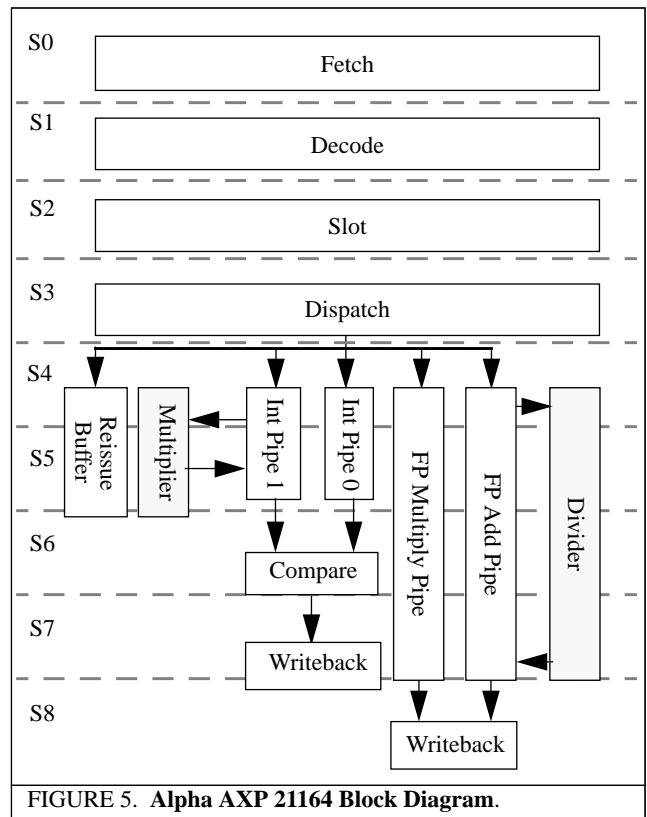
S0
Fetch
S1
Decode
S2
Slot
S3
Dispatch
S4
S5
S6
S7
S8
Reissue Buffer
Multiplier
Int Pipe 1
Int Pipe 0
FP Multiply Pipe
FP Add Pipe
Divider
Compare
Writeback
Writeback

FIGURE 5. **Alpha AXP 21164 Block Diagram**.